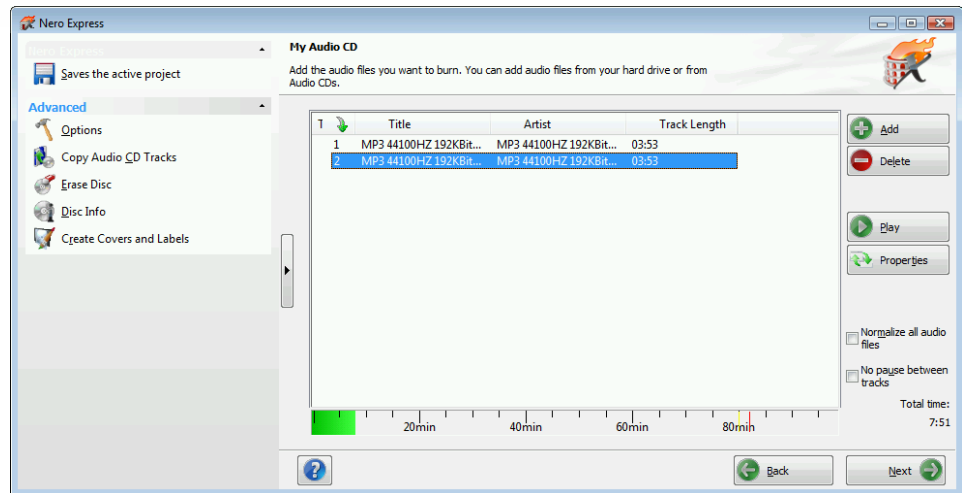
Nero Express

Nero Express

Saves the active project

Advanced

Options

Copy Audio CD Tracks

Erase Disc

Disc Info

Create Covers and Labels

My Audio CD

Add the audio files you want to burn. You can add audio files from your hard drive or from Audio CDs.

| T | | Title | Artist | Track Length |
|---|---|---|---|---|
| 1 | | MP3 44100HZ 192KBit... | MP3 44100HZ 192KBit... | 03:53 |
| 2 | | MP3 44100HZ 192KBit... | MP3 44100HZ 192KBit... | 03:53 |

Add

Delete

Play

Properties

Normalize all audio files

No pause between tracks

Total time:

7:51

20min 40min 60min 80min

Back

Next